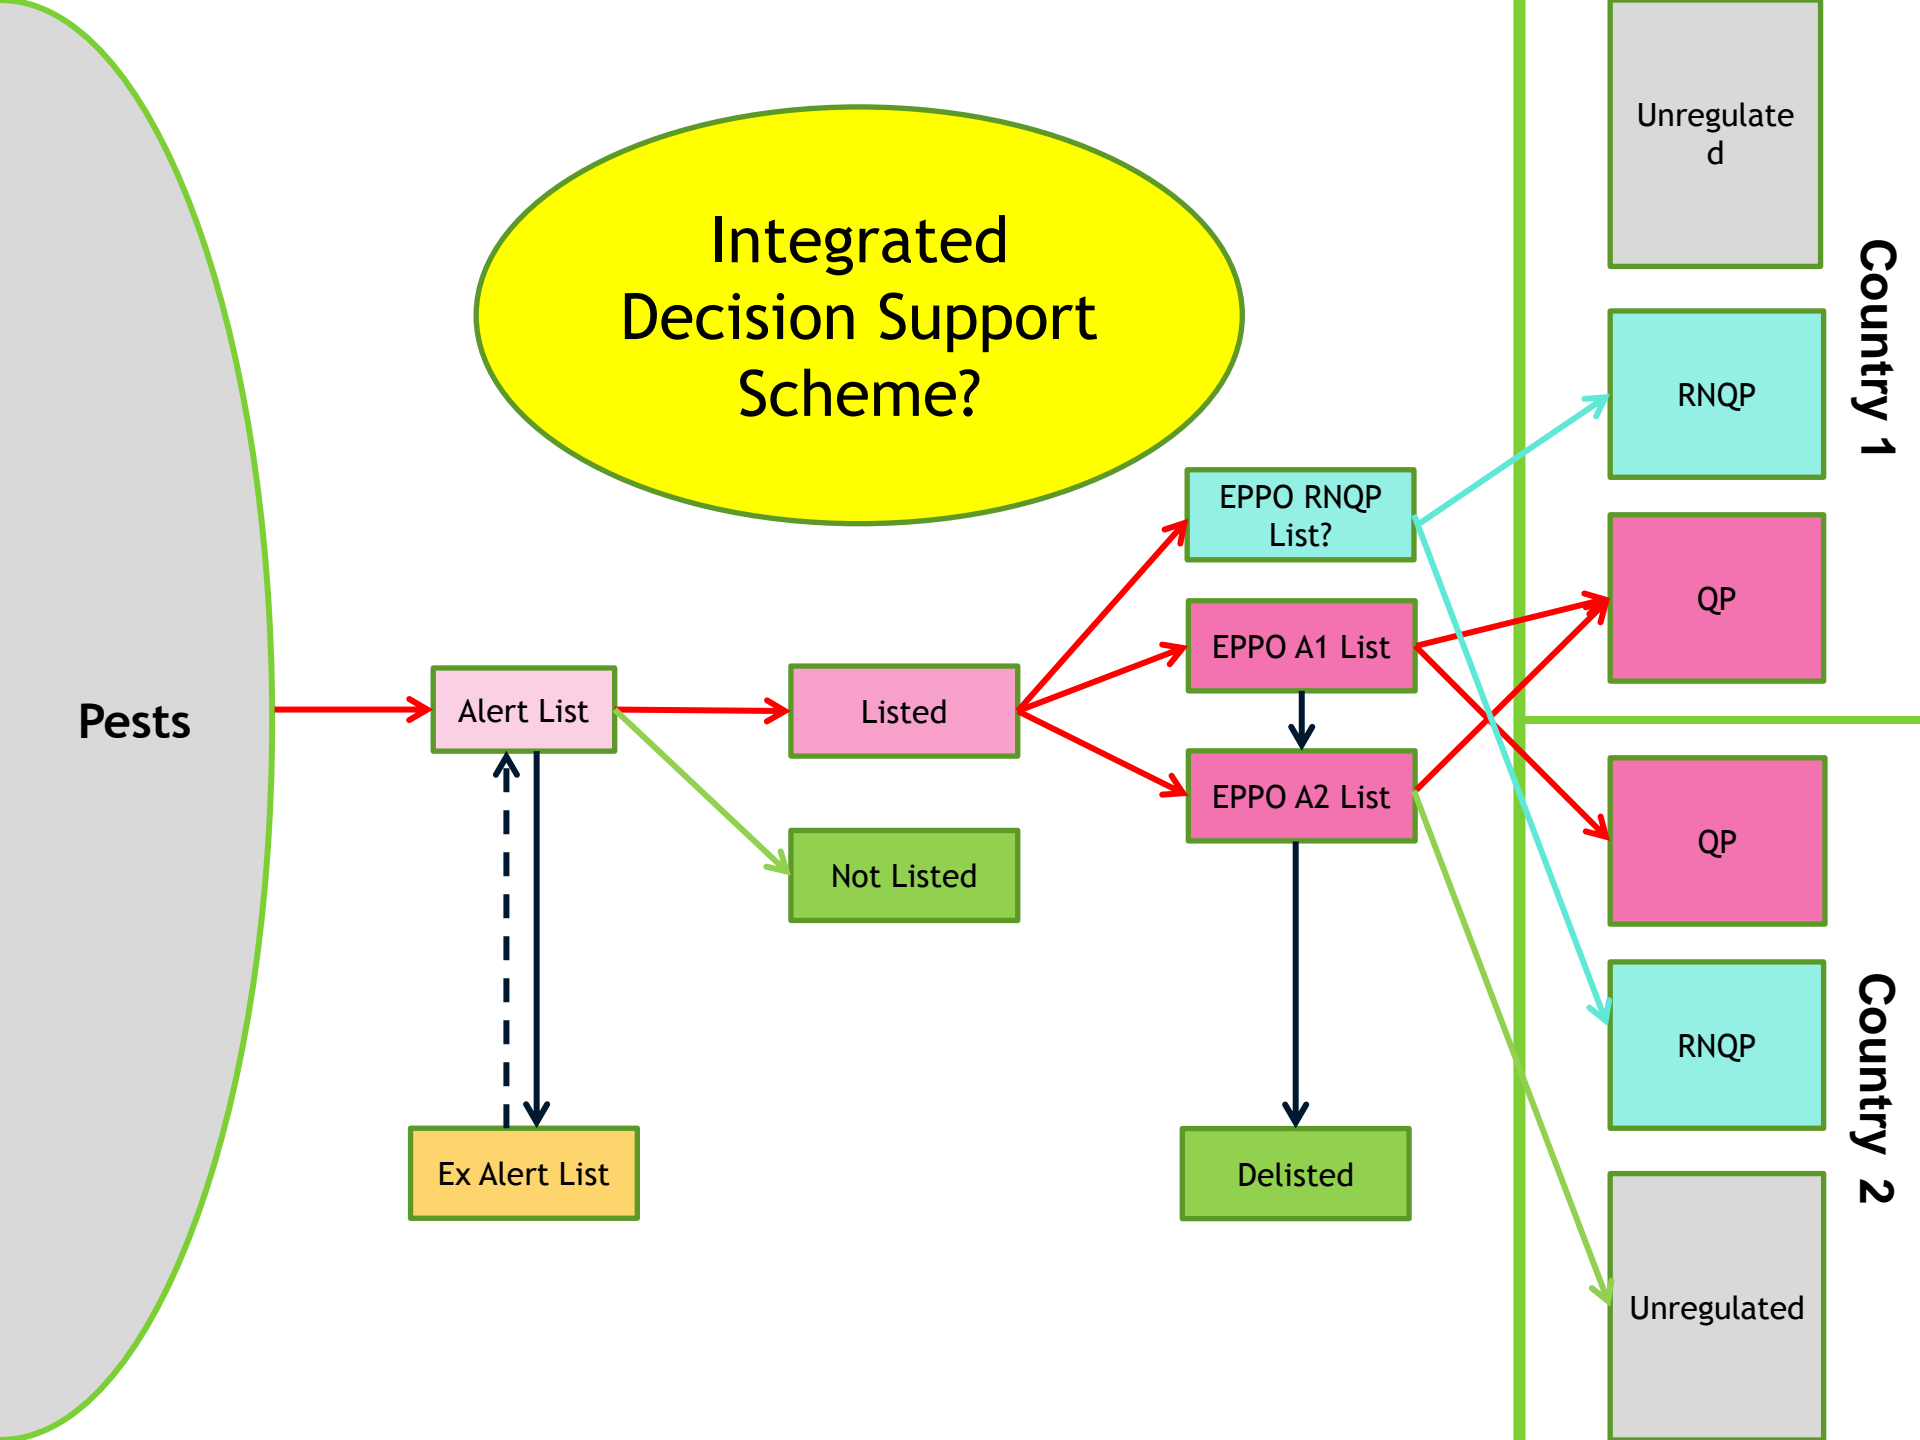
Integrated Decision Support Scheme?

Pests

Alert List

Listed

Not Listed

Ex Alert List

EPPO RNQP List?

EPPO A1 List

EPPO A2 List

Delisted

Unregulate d

RNQP

QP

Country 1

QP

RNQP

Unregulated

Country 2